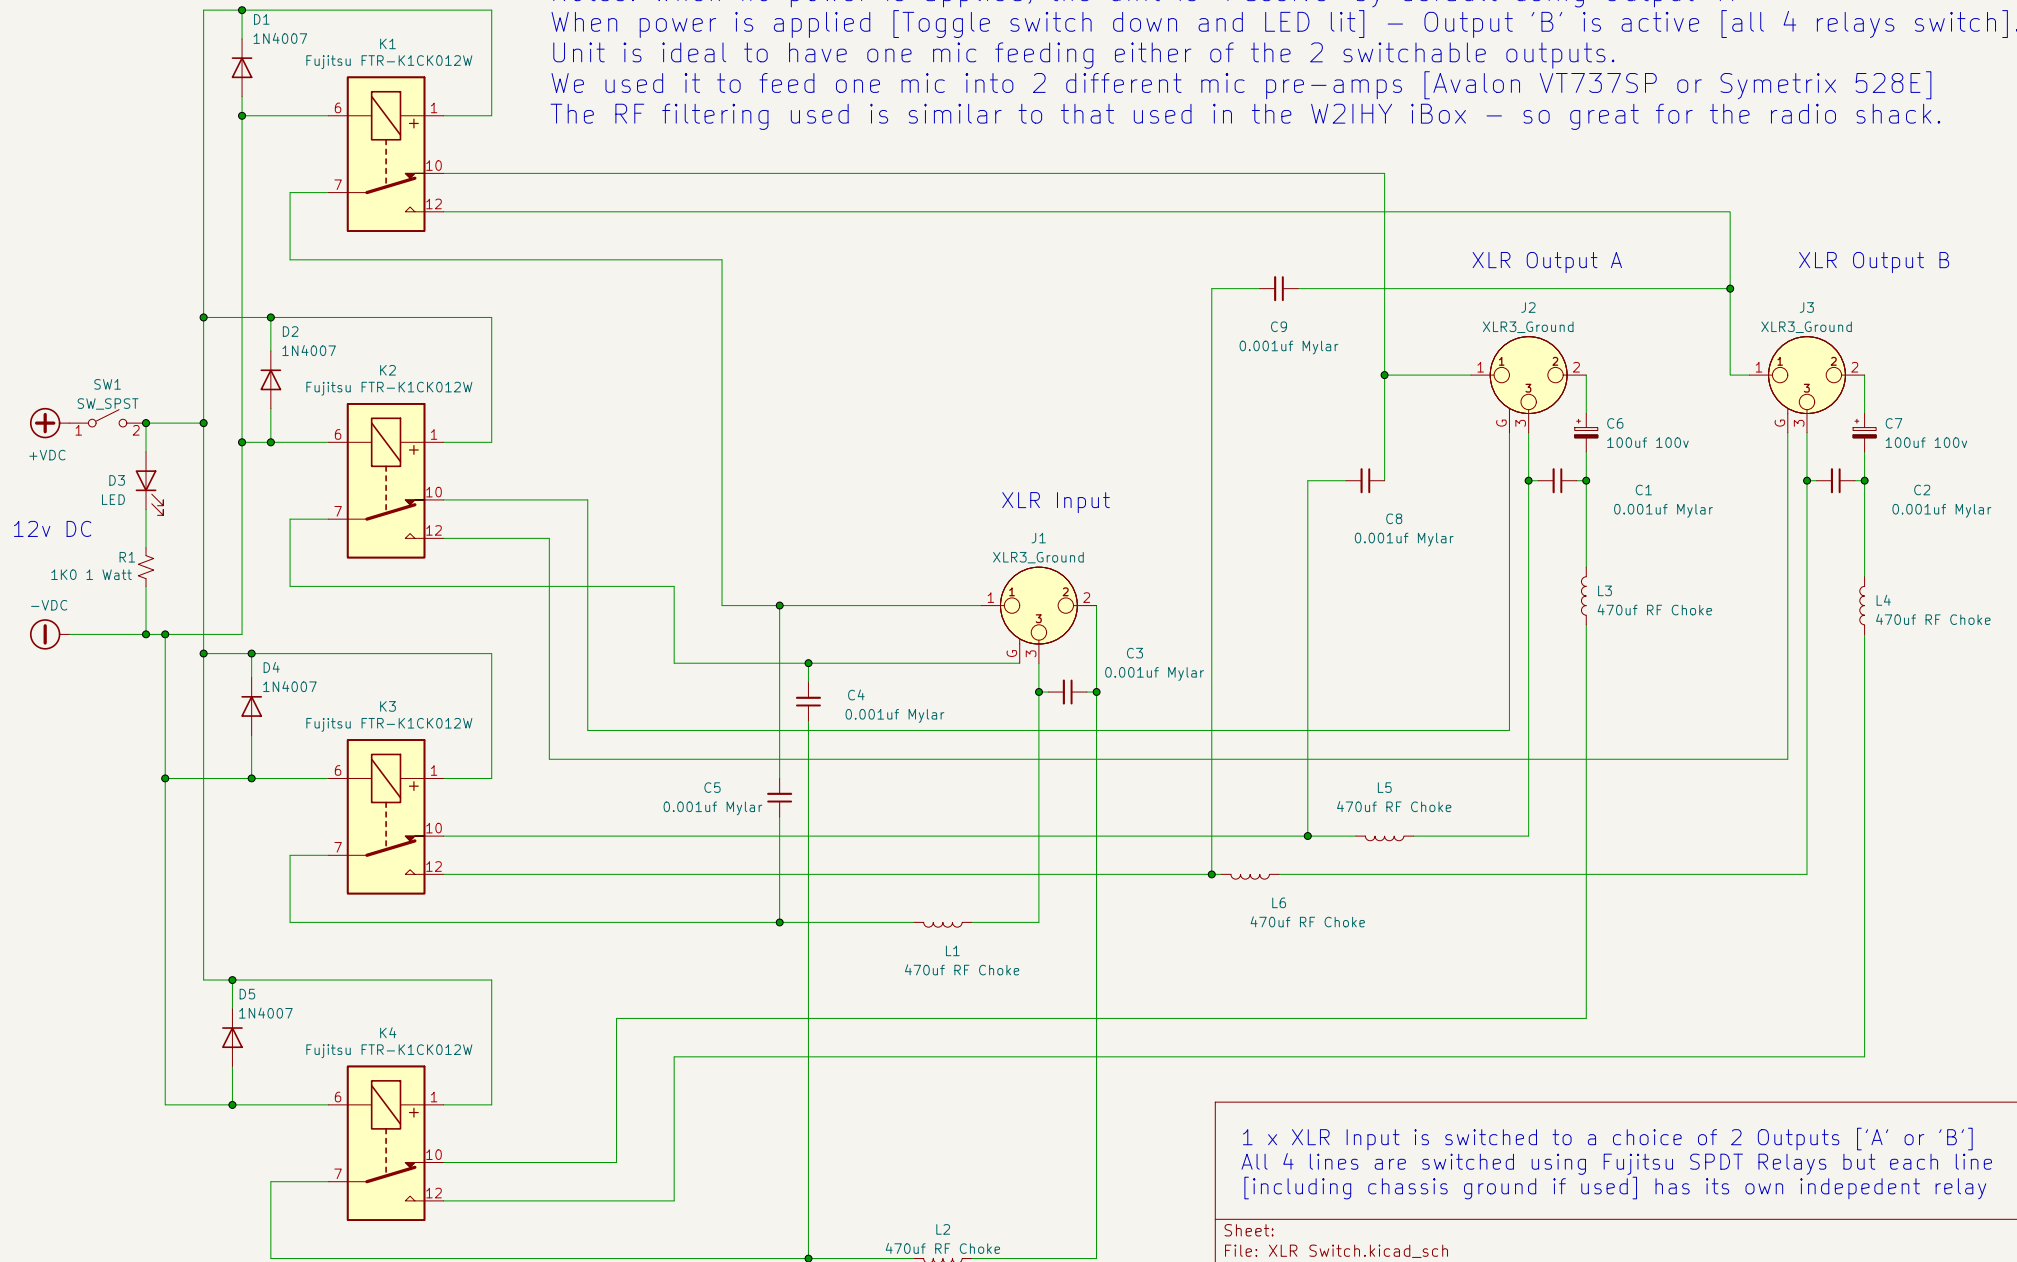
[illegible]
When power is applied [Toggle switch down and LED lit] – Output 'B' is active [all 4 relays switch].
Unit is ideal to have one mic feeding either of the 2 switchable outputs.
We used it to feed one mic into 2 different mic pre-amps [Avalon VT737SP or Symetrix 528E]
The RF filtering used is similar to that used in the W2IHY iBox – so great for the radio shack.

D1
1N4007
K1
Fujitsu FTR-K1CK012W
6 1 7 10 12

D2
1N4007
K2
Fujitsu FTR-K1CK012W
6 1 7 10 12

SW1
SW_SPST
1 2
+VDC
D3
LED
12v DC
R1
1K0 1 Watt
-VDC

D4
1N4007
K3
Fujitsu FTR-K1CK012W
6 1 7 10 12

D5
1N4007
K4
Fujitsu FTR-K1CK012W
6 1 7 10 12

XLR Input
J1
XLR3_Ground
1 2 3 G
C3
0.001uf Mylar
C4
0.001uf Mylar
C5
0.001uf Mylar
L1
470uf RF Choke
L2
470uf RF Choke

XLR Output A
J2
XLR3_Ground
1 2 3 G
C9
0.001uf Mylar
C6
100uf 100v
C1
0.001uf Mylar
C8
0.001uf Mylar
L3
470uf RF Choke
L5
470uf RF Choke
L6
470uf RF Choke

XLR Output B
J3
XLR3_Ground
1 2 3 G
C7
100uf 100v
C2
0.001uf Mylar
L4
470uf RF Choke

1 x XLR Input is switched to a choice of 2 Outputs ['A' or 'B']
All 4 lines are switched using Fujitsu SPDT Relays but each line
[including chassis ground if used] has its own indepedent relay

Sheet:
File: XLR Switch.kicad_sch